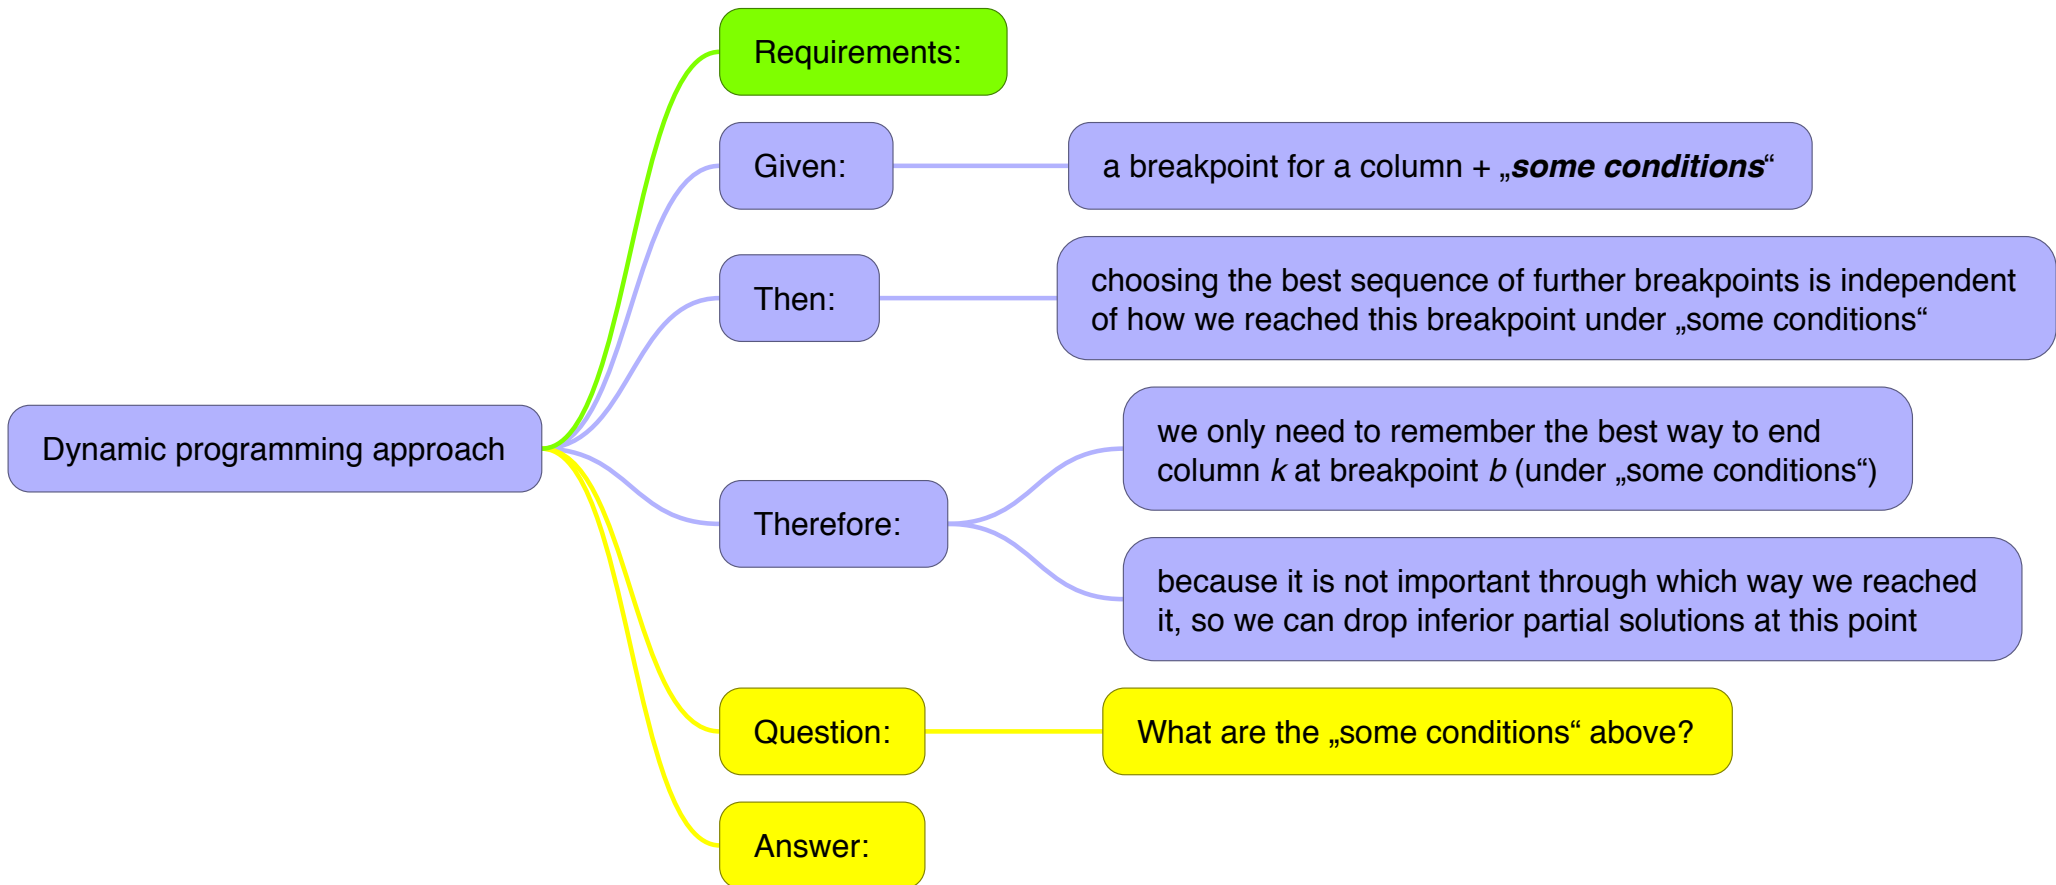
Dynamic programming approach

Requirements:

Given:

a breakpoint for a column + „some conditions“

Then:

choosing the best sequence of further breakpoints is independent of how we reached this breakpoint under „some conditions“

Therefore:

we only need to remember the best way to end column $k$ at breakpoint $b$ (under „some conditions“)

because it is not important through which way we reached it, so we can drop inferior partial solutions at this point

Question:

What are the „some conditions“ above?

Answer: